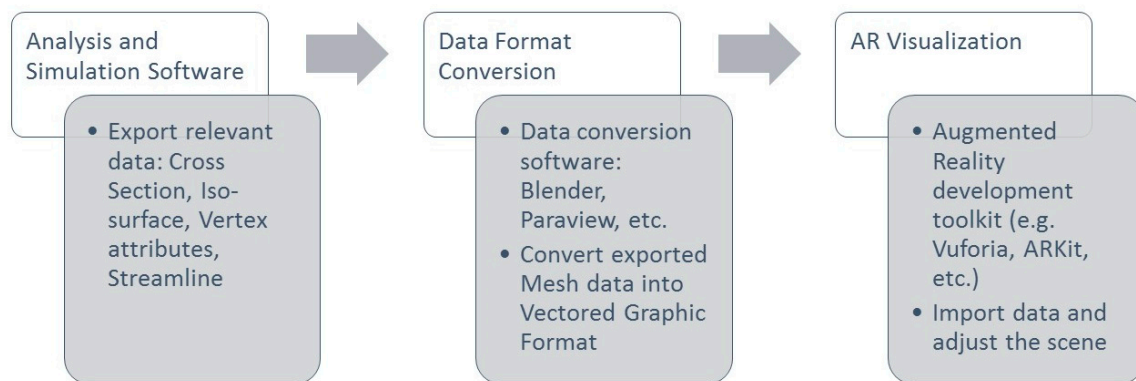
Analysis and Simulation Software

• Export relevant data: Cross Section, Iso-surface, Vertex attributes, Streamline

Data Format Conversion

• Data conversion software: Blender, Paraview, etc.
• Convert exported Mesh data into Vectored Graphic Format

AR Visualization

• Augmented Reality development toolkit (e.g. Vuforia, ARKit, etc.)
• Import data and adjust the scene